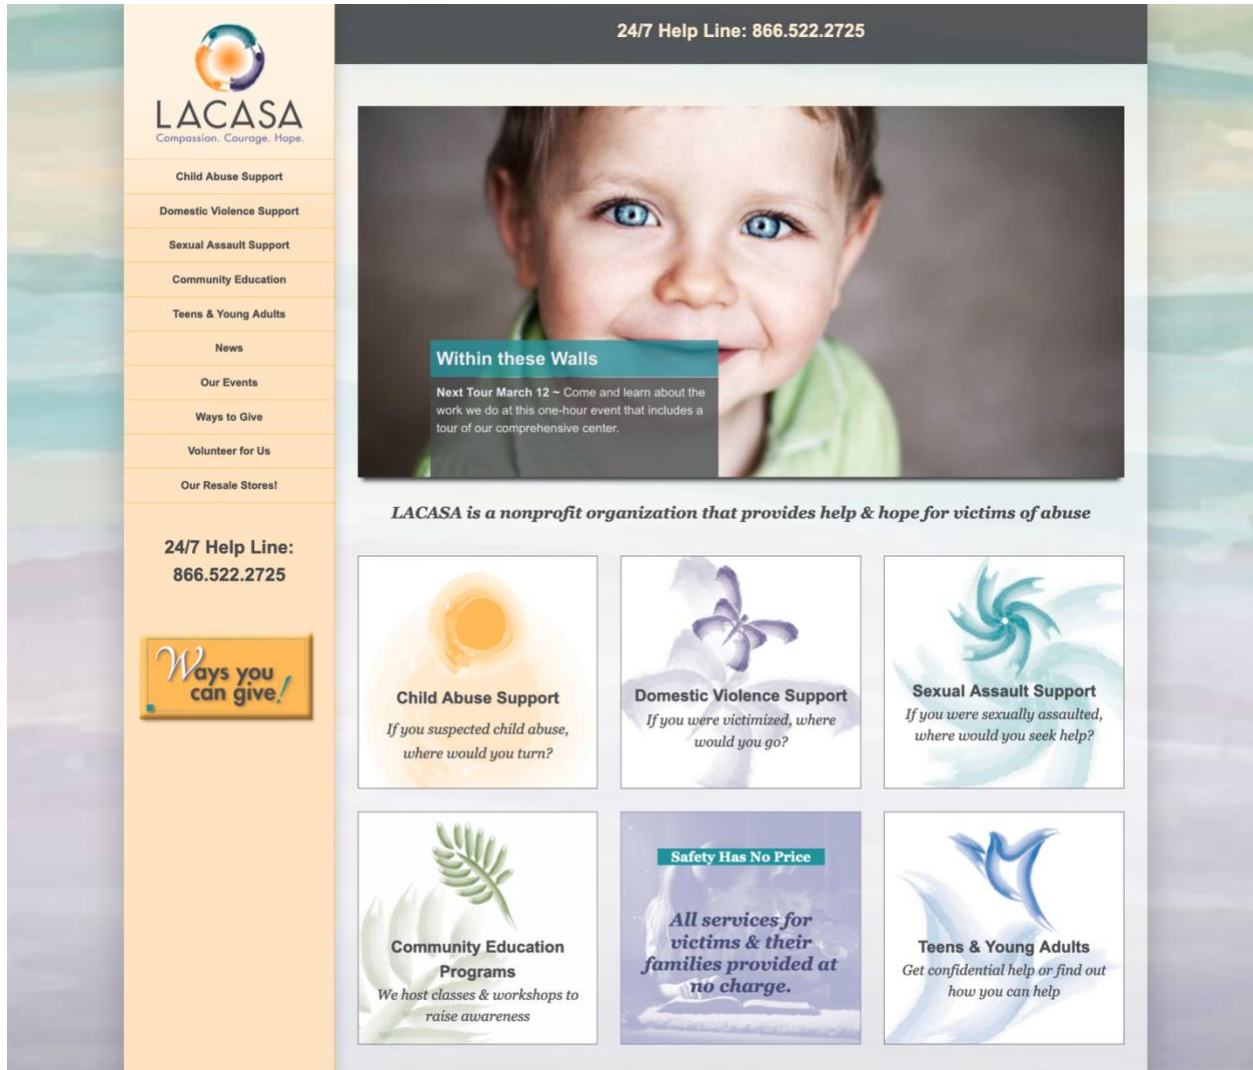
LACASA
Compassion. Courage. Hope.

Child Abuse Support
Domestic Violence Support
Sexual Assault Support
Community Education
Teens & Young Adults
News
Our Events
Ways to Give
Volunteer for Us
Our Resale Stores!

24/7 Help Line: 866.522.2725

Ways you can give!

24/7 Help Line: 866.522.2725

Within these Walls

Next Tour March 12 ~ Come and learn about the work we do at this one-hour event that includes a tour of our comprehensive center.

LACASA is a nonprofit organization that provides help & hope for victims of abuse

Child Abuse Support
If you suspected child abuse, where would you turn?

Domestic Violence Support
If you were victimized, where would you go?

Sexual Assault Support
If you were sexually assaulted, where would you seek help?

Community Education Programs
We host classes & workshops to raise awareness

Safety Has No Price
All services for victims & their families provided at no charge.

Teens & Young Adults
Get confidential help or find out how you can help